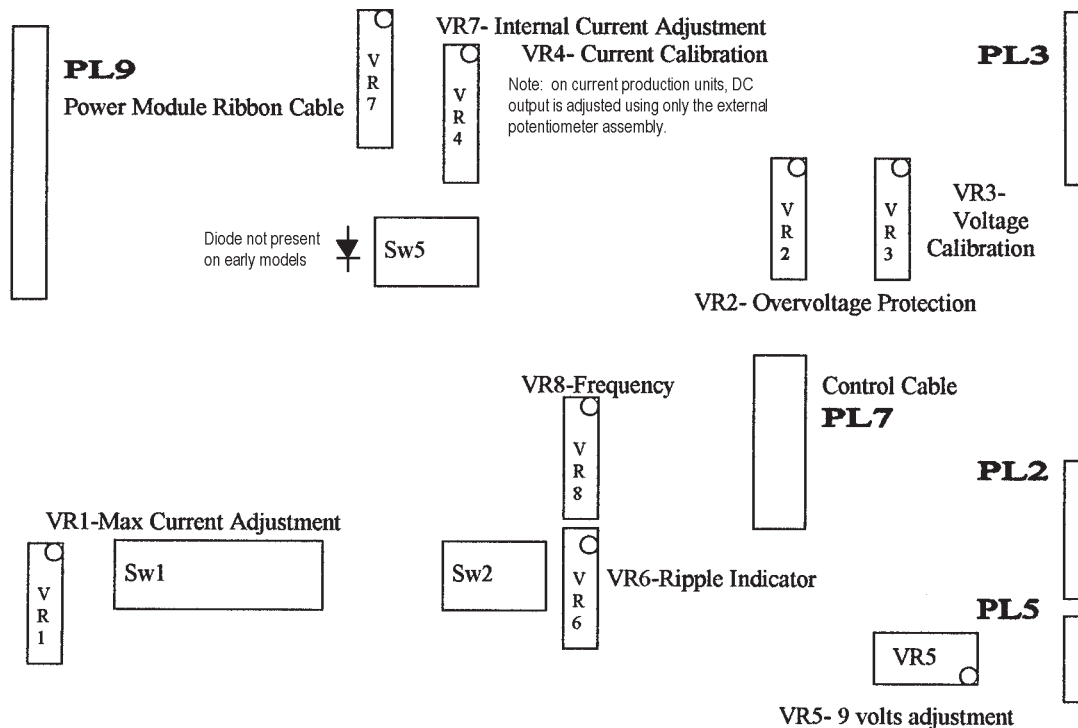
PL9

Power Module Ribbon Cable

VR7

VR7- Internal Current Adjustment

VR4- Current Calibration

VR4

Note: on current production units, DC output is adjusted using only the external potentiometer assembly.

PL3

VR2

VR3

VR3- Voltage Calibration

Diode not present on early models

Sw5

VR2- Overvoltage Protection

VR8-Frequency

VR8

Control Cable

PL7

PL2

VR1-Max Current Adjustment

VR1

Sw1

Sw2

VR6

VR6-Ripple Indicator

PL5

VR5

VR5- 9 volts adjustment